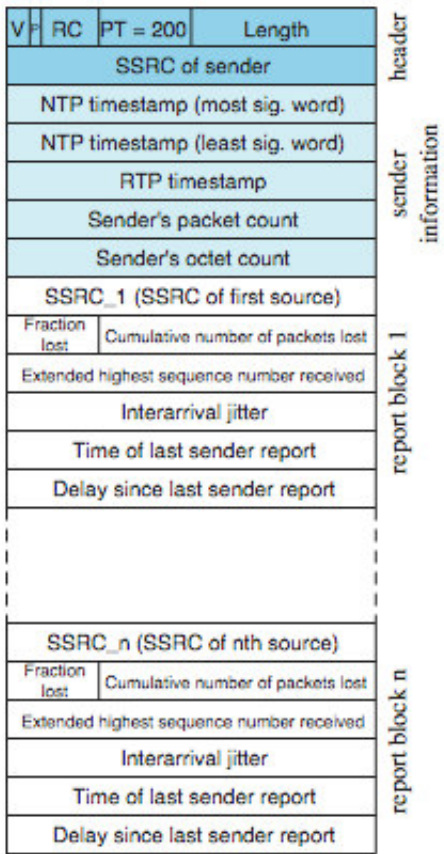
| V | P | RC | PT = 200 | Length |
|---|---|---|---|---|

header

SSRC of sender

NTP timestamp (most sig. word)

NTP timestamp (least sig. word)

RTP timestamp

Sender's packet count

Sender's octet count

sender information

SSRC_1 (SSRC of first source)

| Fraction lost | Cumulative number of packets lost |
|---|---|

Extended highest sequence number received

Interarrival jitter

Time of last sender report

Delay since last sender report

report block 1

SSRC_n (SSRC of nth source)

| Fraction lost | Cumulative number of packets lost |
|---|---|

Extended highest sequence number received

Interarrival jitter

Time of last sender report

Delay since last sender report

report block n